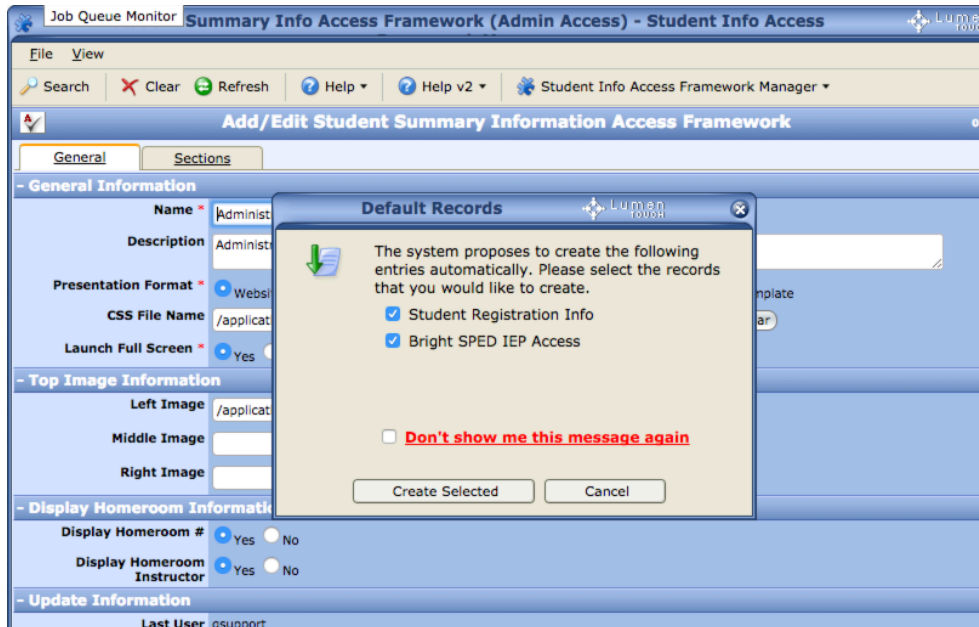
Job Queue Monitor Summary Info Access Framework (Admin Access) - Student Info Access

Lumen

File View

Search Clear Refresh Help Help v2 Student Info Access Framework Manager

Add/Edit Student Summary Information Access Framework

General Sections

- General Information

Name * Administ

Description Administ

Presentation Format * Websit

nplate

CSS File Name /applicat

ar

Launch Full Screen * Yes

- Top Image Information

Left Image /applicat

Middle Image

Right Image

- Display Homeroom Informati

Display Homeroom # Yes No

Display Homeroom Instructor Yes No

- Update Information

Last User gsupport

Default Records

Lumen TOUCH

The system proposes to create the following entries automatically. Please select the records that you would like to create.

Student Registration Info

Bright SPED IEP Access

Don't show me this message again

Create Selected Cancel